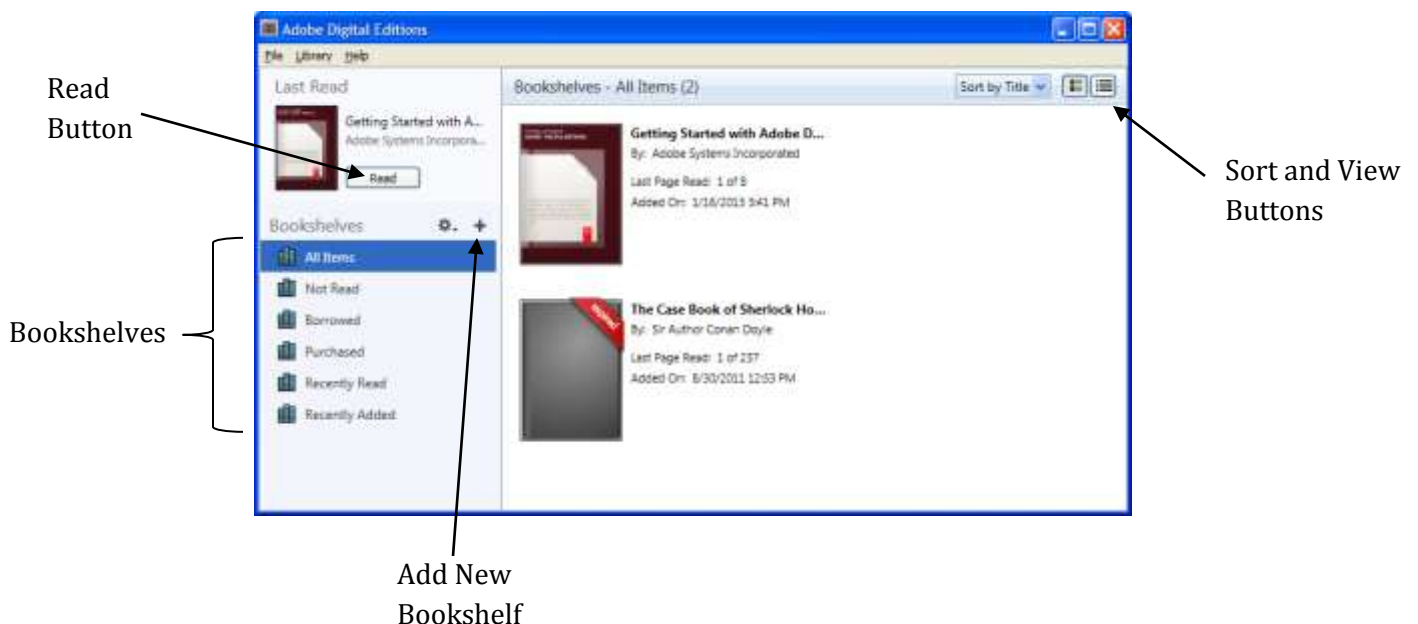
Adobe Digital Editions

File Library Help

Read Button

Last Read

Getting Started with A...
Adobe Systems Incorpora...

Read

Bookshelves

All Items
Not Read
Borrowed
Purchased
Recently Read
Recently Added

Bookshelves

Bookshelves - All Items (2)

Sort by Title

Getting Started with Adobe D...
By: Adobe Systems Incorporated
Last Page Read: 1 of 5
Added On: 1/18/2013 5:41 PM

The Case Book of Sherlock Ho...
By: Sir Author Conan Doyle
Last Page Read: 1 of 237
Added On: 8/30/2011 12:53 PM

Expired

Sort and View Buttons

Add New Bookshelf